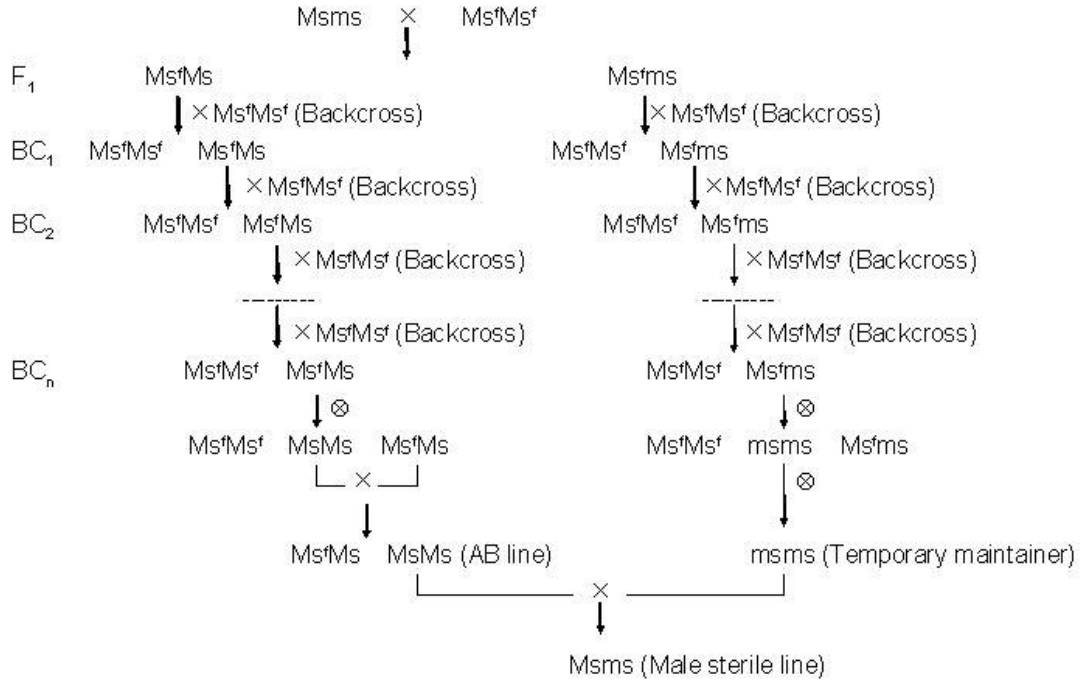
Msms × $Ms^fMs^f$

$F_1$ $Ms^fMs$ $Ms^fms$

× $Ms^fMs^f$ (Backcross) × $Ms^fMs^f$ (Backcross)

$BC_1$ $Ms^fMs^f$ $Ms^fMs$ $Ms^fMs^f$ $Ms^fms$

× $Ms^fMs^f$ (Backcross) × $Ms^fMs^f$ (Backcross)

$BC_2$ $Ms^fMs^f$ $Ms^fMs$ $Ms^fMs^f$ $Ms^fms$

× $Ms^fMs^f$ (Backcross) × $Ms^fMs^f$ (Backcross)

---------- ----------

× $Ms^fMs^f$ (Backcross) × $Ms^fMs^f$ (Backcross)

$BC_n$ $Ms^fMs^f$ $Ms^fMs$ $Ms^fMs^f$ $Ms^fms$

⊗ ⊗

$Ms^fMs^f$ MsMs $Ms^fMs$ $Ms^fMs^f$ msms $Ms^fms$

× ⊗

$Ms^fMs$ MsMs (AB line) msms (Temporary maintainer)

×

Msms (Male sterile line)